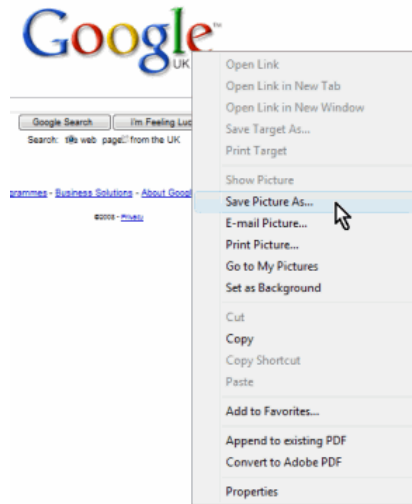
Google
UK

Google Search
I'm Feeling Luc
Search: the web pages from the UK

grammes - Business Solutions - About Googl

©2005 - Privacy

Open Link
Open Link in New Tab
Open Link in New Window
Save Target As...
Print Target

Show Picture
Save Picture As...
E-mail Picture...
Print Picture...
Go to My Pictures
Set as Background

Cut
Copy
Copy Shortcut
Paste

Add to Favorites...

Append to existing PDF
Convert to Adobe PDF

Properties